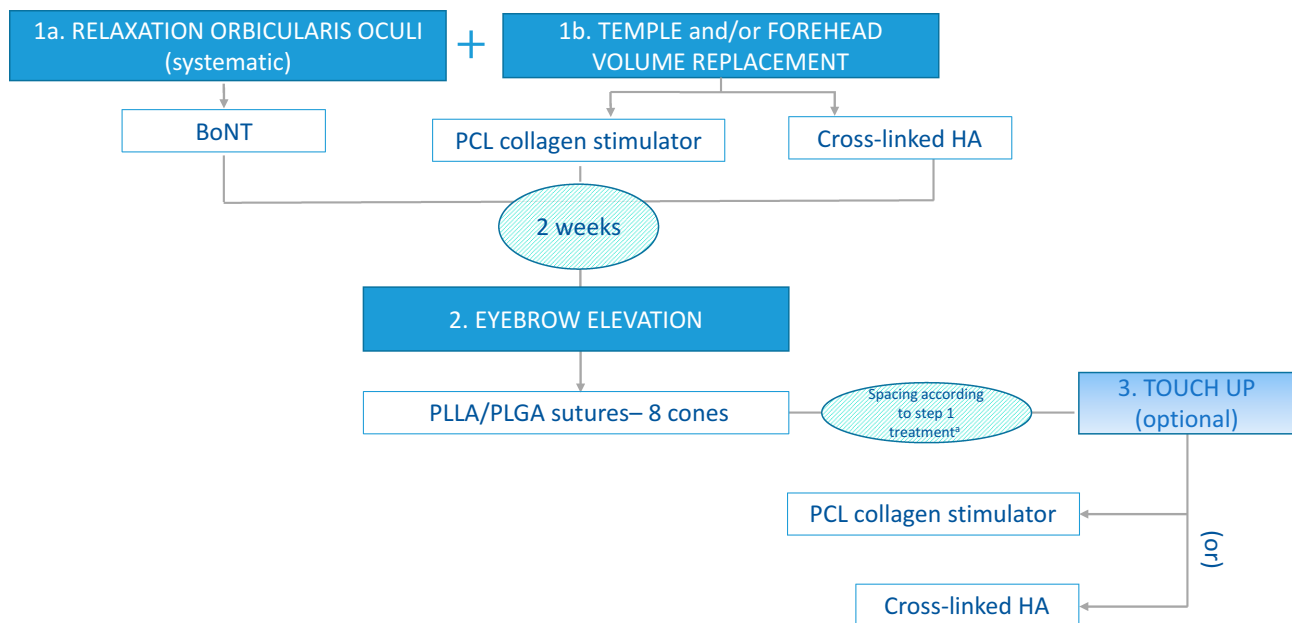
1a. RELAXATION ORBICULARIS OCULI (systematic)

+

1b. TEMPLE and/or FOREHEAD VOLUME REPLACEMENT

BoNT

PCL collagen stimulator

Cross-linked HA

2 weeks

2. EYEBROW ELEVATION

PLLA/PLGA sutures– 8 cones

Spacing according to step 1 treatment$^{a}$

3. TOUCH UP (optional)

PCL collagen stimulator

(or)

Cross-linked HA